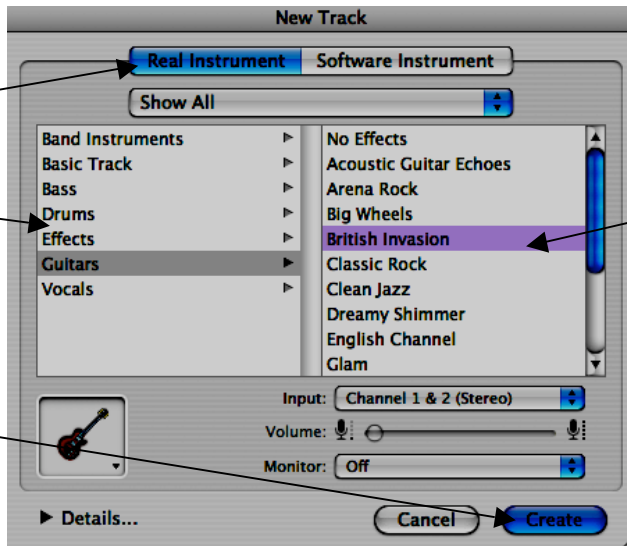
New Track

Real Instrument | Software Instrument

Show All

Band Instruments
Basic Track
Bass
Drums
Effects
Guitars
Vocals

No Effects
Acoustic Guitar Echoes
Arena Rock
Big Wheels
British Invasion
Classic Rock
Clean Jazz
Dreamy Shimmer
English Channel
Glam

Input: Channel 1 & 2 (Stereo)
Volume:
Monitor: Off

Details...

Cancel
Create